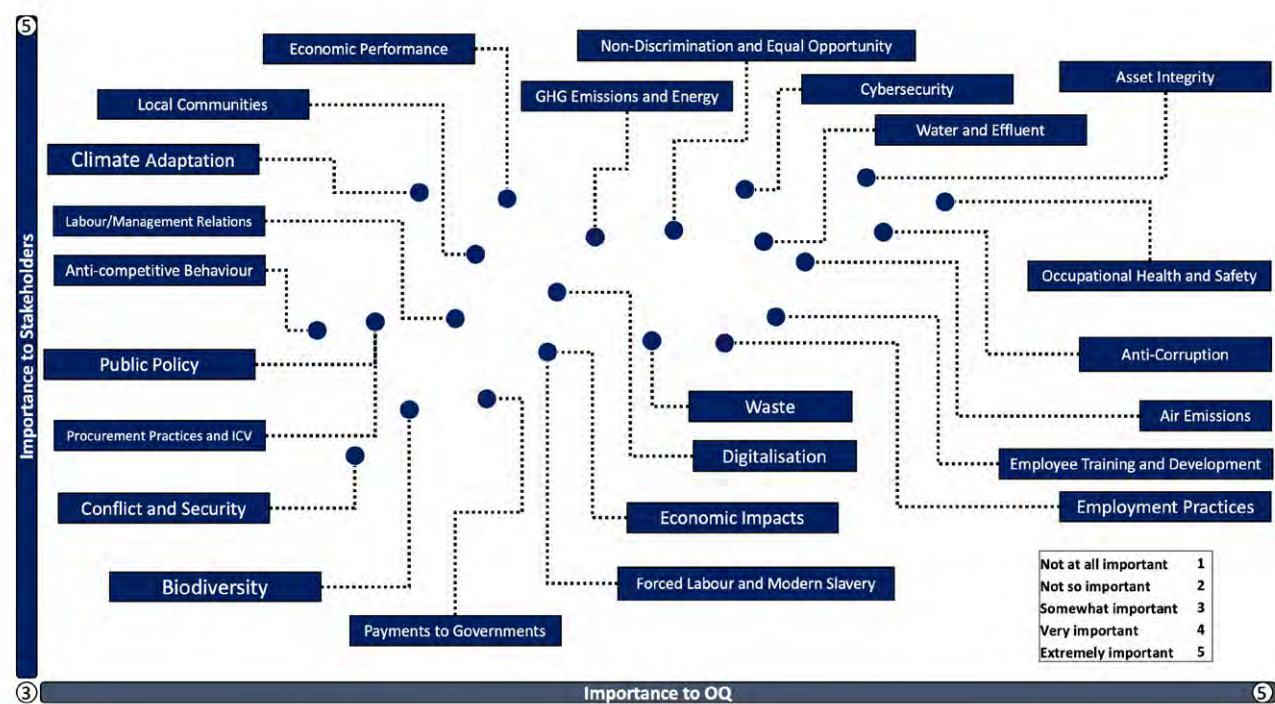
5

Importance to Stakeholders

Economic Performance
Non-Discrimination and Equal Opportunity
GHG Emissions and Energy
Cybersecurity
Asset Integrity
Local Communities
Water and Effluent
Climate Adaptation
Labour/Management Relations
Anti-competitive Behaviour
Occupational Health and Safety
Public Policy
Anti-Corruption
Waste
Air Emissions
Procurement Practices and ICV
Digitalisation
Employee Training and Development
Conflict and Security
Economic Impacts
Employment Practices
Biodiversity
Forced Labour and Modern Slavery
Payments to Governments

| Not at all important | 1 |
|---|---|
| Not so important | 2 |
| Somewhat important | 3 |
| Very important | 4 |
| Extremely important | 5 |

3
Importance to OQ
5